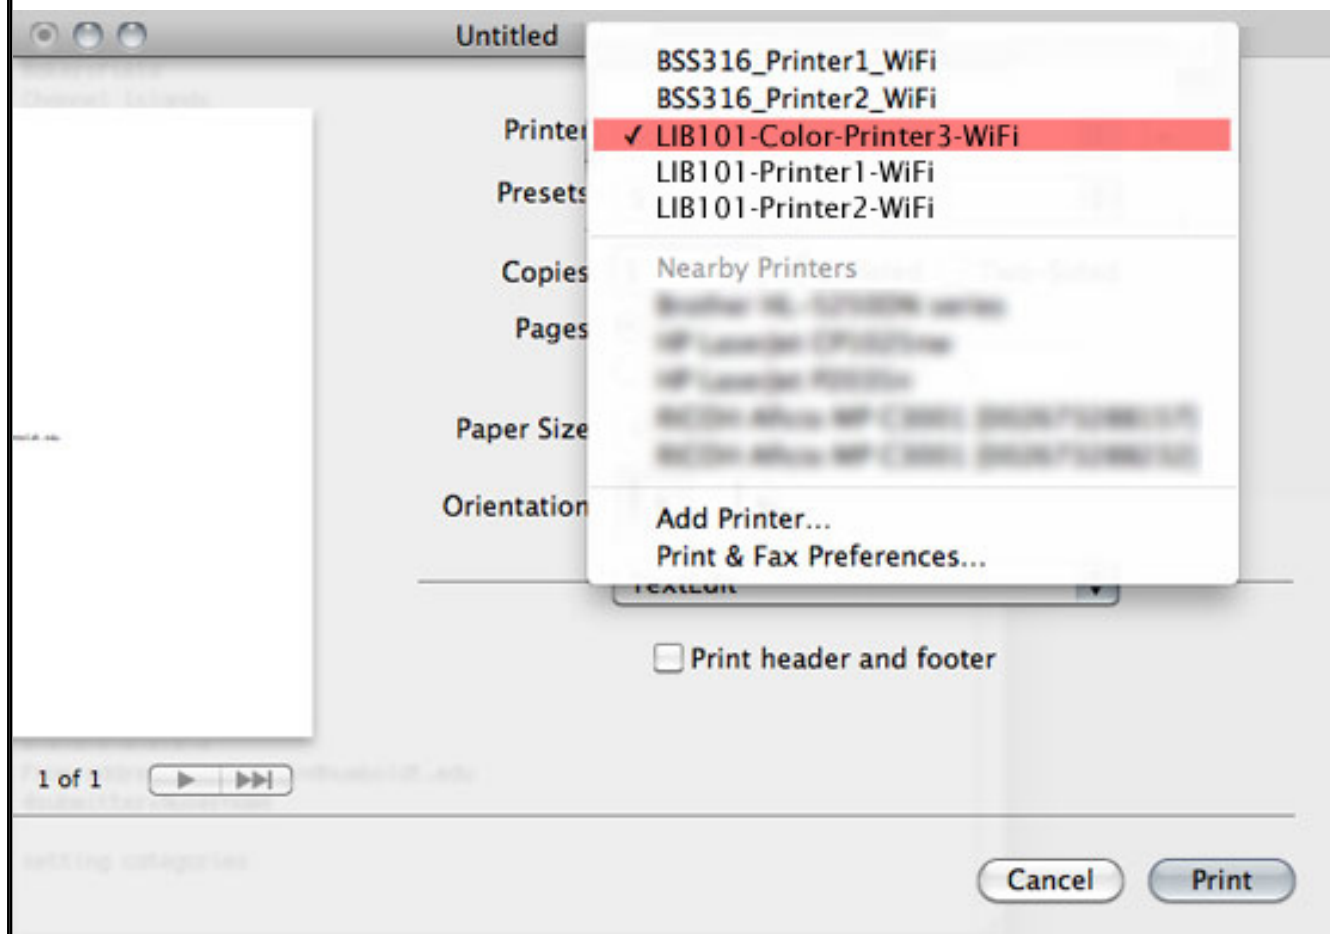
Untitled

Printer
Presets
Copies
Pages
Paper Size
Orientation

BSS316_Printer1_WiFi
BSS316_Printer2_WiFi
✓ LIB101-Color-Printer3-WiFi
LIB101-Printer1-WiFi
LIB101-Printer2-WiFi

Nearby Printers
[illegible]
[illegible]
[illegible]
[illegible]
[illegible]

Add Printer...
Print & Fax Preferences...

TextEdit

Print header and footer

1 of 1

Cancel
Print